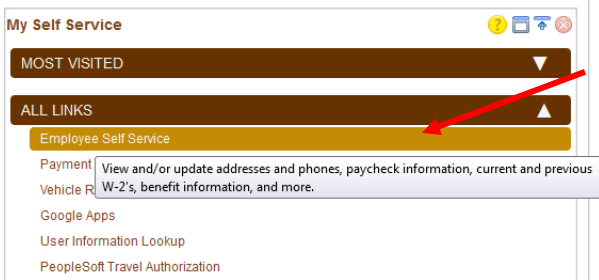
My Self Service

MOST VISITED

ALL LINKS

Employee Self Service

Payment

View and/or update addresses and phones, paycheck information, current and previous W-2's, benefit information, and more.

Vehicle R

Google Apps

User Information Lookup

PeopleSoft Travel Authorization